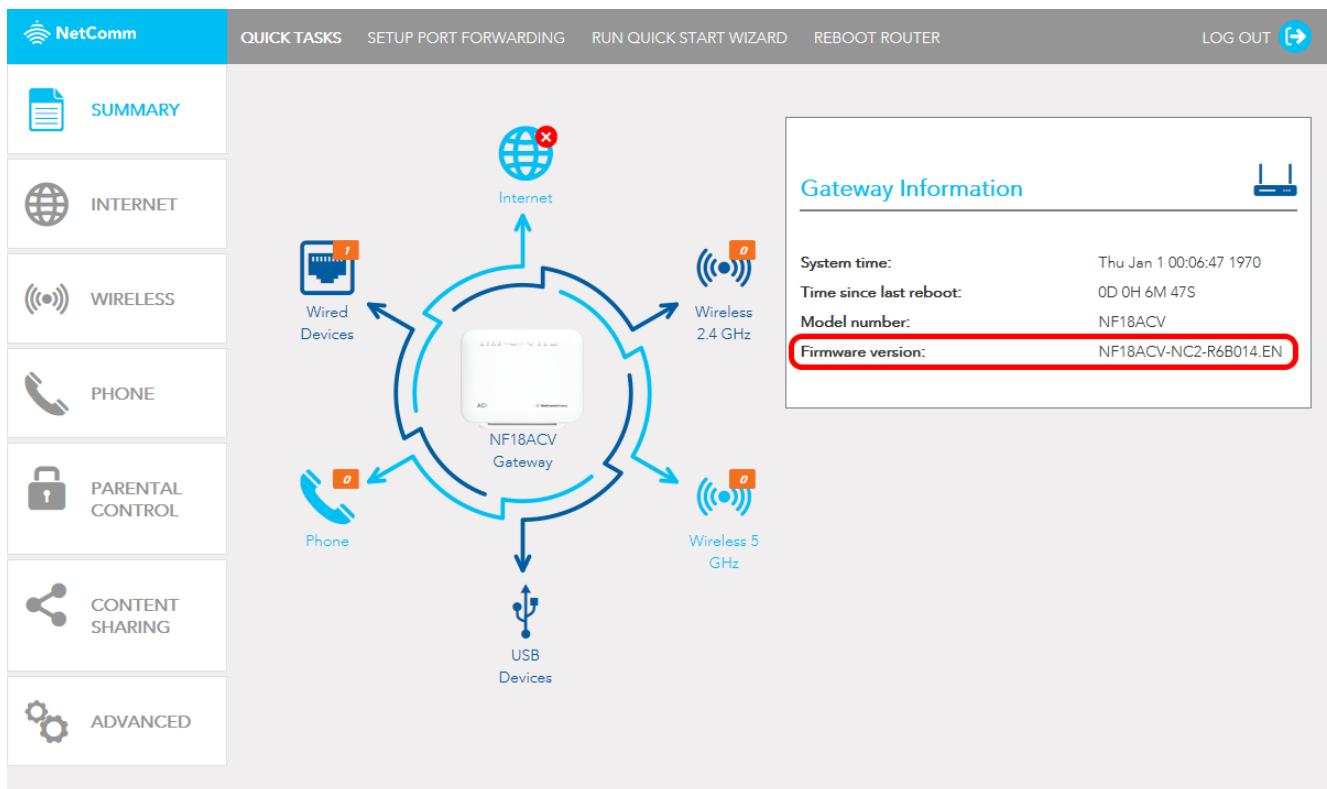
NetComm

QUICK TASKS SETUP PORT FORWARDING RUN QUICK START WIZARD REBOOT ROUTER LOG OUT

SUMMARY

INTERNET

WIRELESS

PHONE

PARENTAL CONTROL

CONTENT SHARING

ADVANCED

Internet

1
Wired Devices

0
Wireless 2.4 GHz

NF18ACV Gateway

0
Phone

0
Wireless 5 GHz

USB Devices

Gateway Information

| | |
|---|---|
| System time: | Thu Jan 1 00:06:47 1970 |
| Time since last reboot: | 0D 0H 6M 47S |
| Model number: | NF18ACV |
| Firmware version: | NF18ACV-NC2-R6B014.EN |